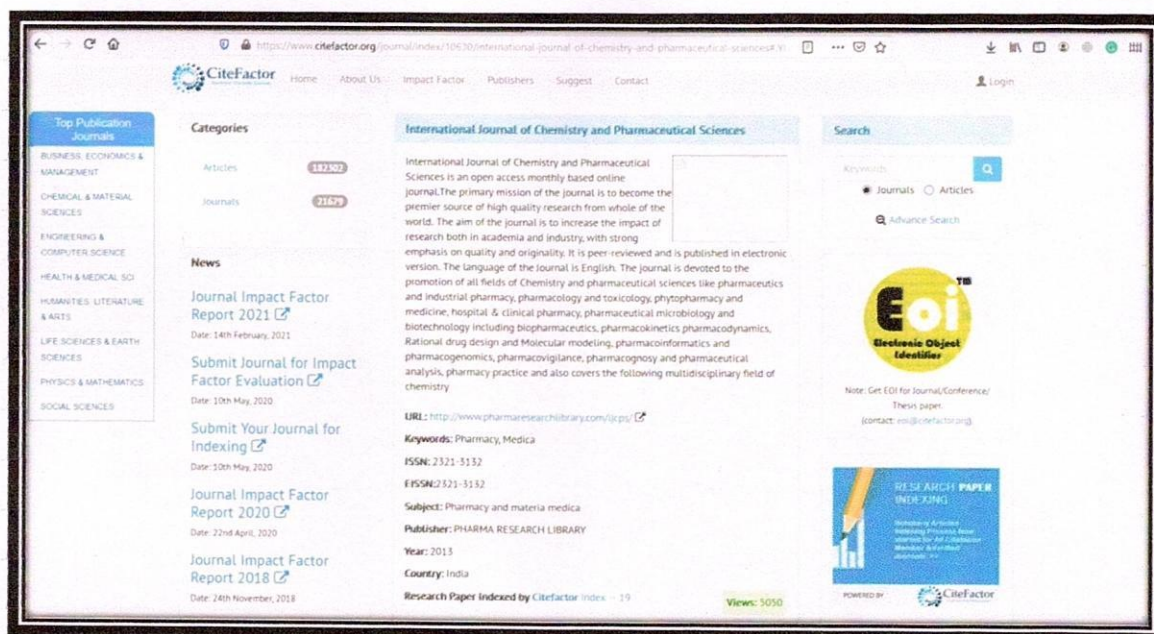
https://www.citefactor.org/journal/index/10630/international-journal-of-chemistry-and-pharmaceutical-sciences#

CiteFactor Home About Us Impact Factor Publishers Suggest Contact Login

Top Publication Journals
BUSINESS, ECONOMICS & MANAGEMENT
CHEMICAL & MATERIAL SCIENCES
ENGINEERING & COMPUTER SCIENCE
HEALTH & MEDICAL SCI
HUMANITIES, LITERATURE & ARTS
LIFE SCIENCES & EARTH SCIENCES
PHYSICS & MATHEMATICS
SOCIAL SCIENCES

Categories
Articles 182302
Journals 21679

News
Journal Impact Factor Report 2021
Date: 14th February, 2021
Submit Journal for Impact Factor Evaluation
Date: 10th May, 2020
Submit Your Journal for Indexing
Date: 10th May, 2020
Journal Impact Factor Report 2020
Date: 22nd April, 2020
Journal Impact Factor Report 2018
Date: 24th November, 2018

International Journal of Chemistry and Pharmaceutical Sciences

International Journal of Chemistry and Pharmaceutical Sciences is an open access monthly based online journal.The primary mission of the journal is to become the premier source of high quality research from whole of the world. The aim of the journal is to increase the impact of research both in academia and industry, with strong emphasis on quality and originality. It is peer-reviewed and is published in electronic version. The language of the Journal is English. The journal is devoted to the promotion of all fields of Chemistry and pharmaceutical sciences like pharmaceutics and industrial pharmacy, pharmacology and toxicology, phytopharmacy and medicine, hospital & clinical pharmacy, pharmaceutical microbiology and biotechnology including biopharmaceutics, pharmacokinetics pharmacodynamics, Rational drug design and Molecular modeling, pharmacoinformatics and pharmacogenomics, pharmacovigilance, pharmacognosy and pharmaceutical analysis, pharmacy practice and also covers the following multidisciplinary field of chemistry

URL: http://www.pharmaresearchlibrary.com/ijcps/
Keywords: Pharmacy, Medica
ISSN: 2321-3132
EISSN:2321-3132
Subject: Pharmacy and materia medica
Publisher: PHARMA RESEARCH LIBRARY
Year: 2013
Country: India
Research Paper indexed by Citefactor Index - 19
Views: 5050

Search
Keywords
Journals Articles
Advance Search

Eoi TM
Electronic Object Identifier
Note: Get EOI for Journal/Conference/ Thesis paper.
(contact: eoi@citefactor.org)

RESEARCH PAPER INDEXING
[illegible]
POWERED BY CiteFactor